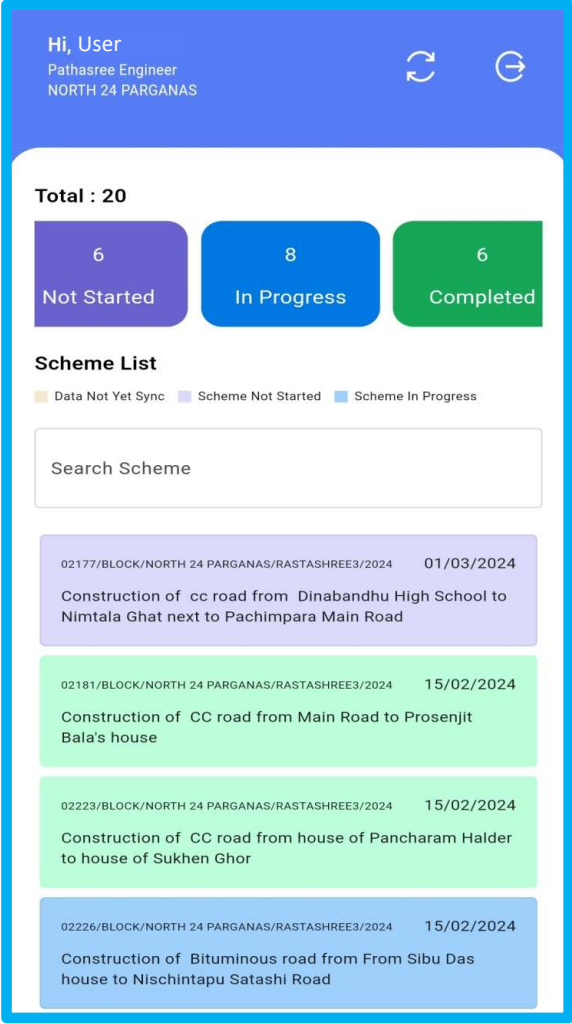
Hi, User
Pathasree Engineer
NORTH 24 PARGANAS

Total : 20

6
Not Started

8
In Progress

6
Completed

Scheme List

Data Not Yet Sync
Scheme Not Started
Scheme In Progress

Search Scheme

02177/BLOCK/NORTH 24 PARGANAS/RASTASHREE3/2024
01/03/2024
Construction of cc road from Dinabandhu High School to Nimtala Ghat next to Pachimpara Main Road

02181/BLOCK/NORTH 24 PARGANAS/RASTASHREE3/2024
15/02/2024
Construction of CC road from Main Road to Prosenjit Bala's house

02223/BLOCK/NORTH 24 PARGANAS/RASTASHREE3/2024
15/02/2024
Construction of CC road from house of Pancharam Halder to house of Sukhen Ghor

02226/BLOCK/NORTH 24 PARGANAS/RASTASHREE3/2024
15/02/2024
Construction of Bituminous road from From Sibu Das house to Nischintapu Satashi Road